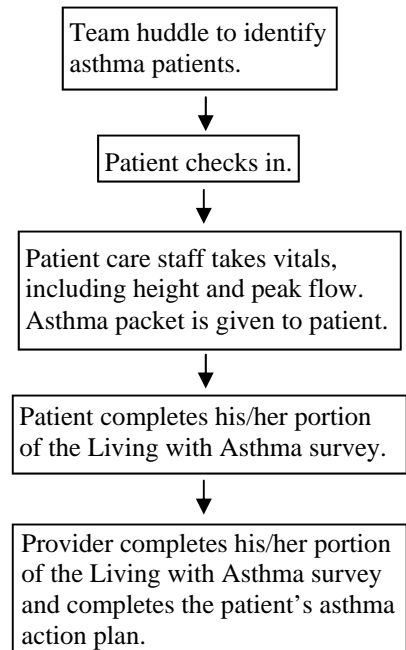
Team huddle to identify asthma patients.

Patient checks in.

Patient care staff takes vitals, including height and peak flow. Asthma packet is given to patient.

Patient completes his/her portion of the Living with Asthma survey.

Provider completes his/her portion of the Living with Asthma survey and completes the patient's asthma action plan.